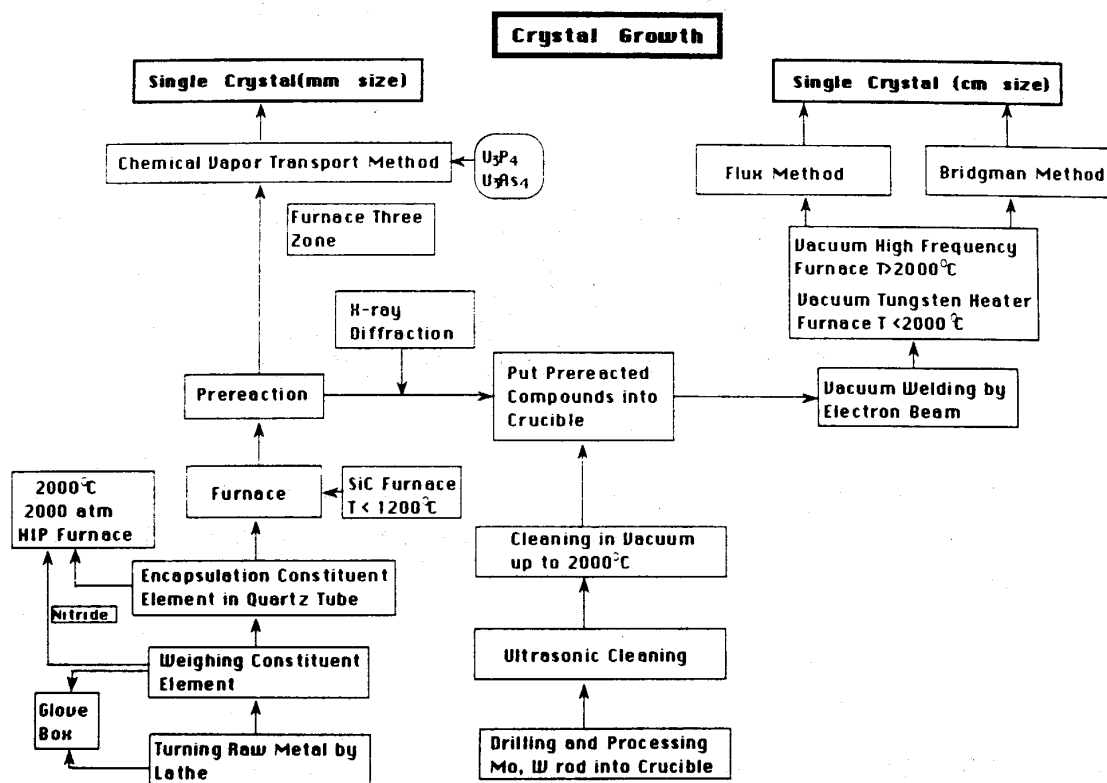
Crystal Growth

Single Crystal(mm size)

Chemical Vapor Transport Method

$U_3P_4$
$U_3As_4$

Furnace Three Zone

Single Crystal (cm size)

Flux Method

Bridgman Method

Vacuum High Frequency Furnace T>2000°C

Vacuum Tungsten Heater Furnace T <2000°C

X-ray Diffraction

Prereaction

Put Prereacted Compounds into Crucible

Vacuum Welding by Electron Beam

2000°C
2000 atm
HIP Furnace

Furnace

SiC Furnace T < 1200°C

Cleaning in Vacuum up to 2000°C

Encapsulation Constituent Element in Quartz Tube

Nitride

Weighing Constituent Element

Ultrasonic Cleaning

Glove Box

Turning Raw Metal by Lathe

Drilling and Processing Mo, W rod into Crucible